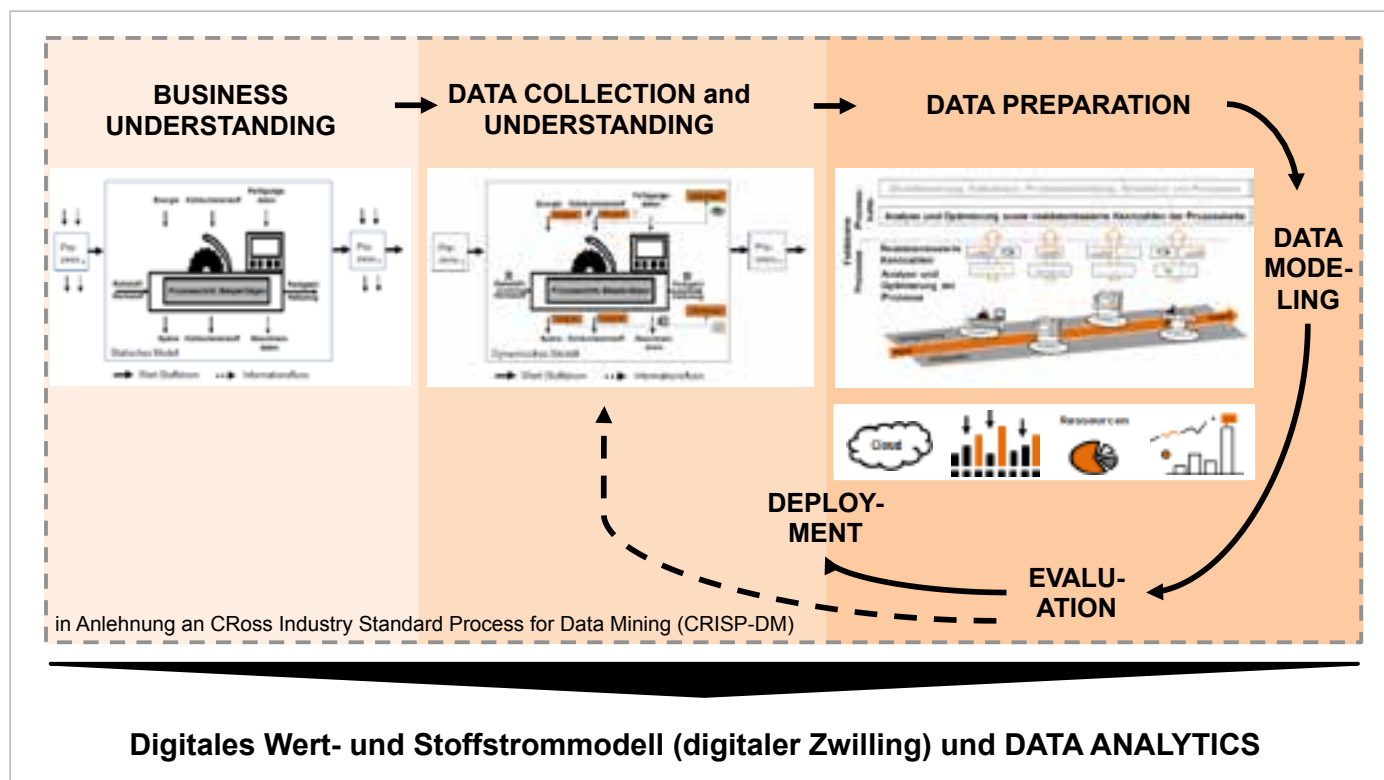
BUSINESS UNDERSTANDING

DATA COLLECTION and UNDERSTANDING

DATA PREPARATION

DATA MODELING

EVALUATION

DEPLOYMENT

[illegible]

Cloud

Ressourcen

in Anlehnung an CRoss Industry Standard Process for Data Mining (CRISP-DM)

Digitales Wert- und Stoffstrommodell (digitaler Zwilling) und DATA ANALYTICS